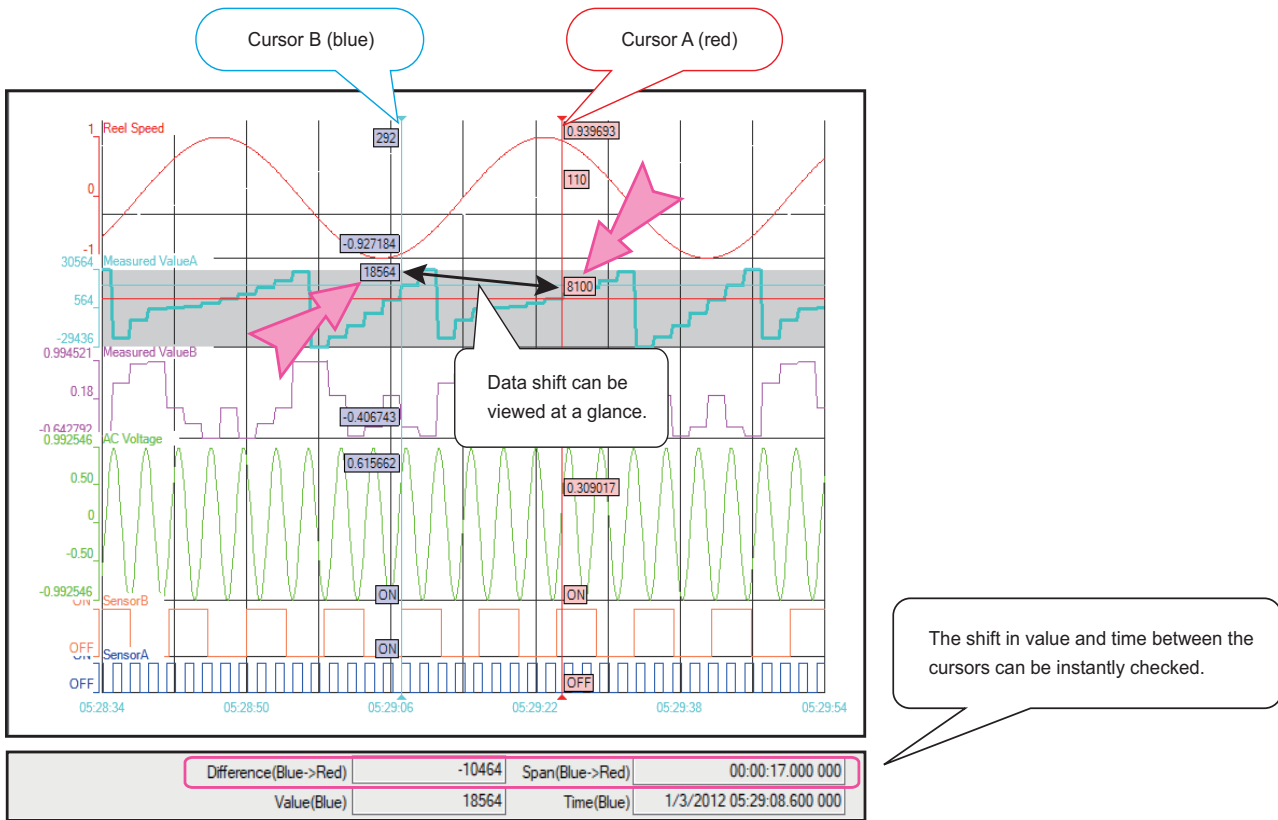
Cursor B (blue)

Cursor A (red)

1 Reel Speed
0
-1
292
0.939693
110
-0.927184

30564 Measured ValueA
564
-29436
18564
8100

0.994521 Measured ValueB
0.18
-0.642792
-0.406743

Data shift can be viewed at a glance.

0.992546 AC Voltage
0.50
0
-0.50
-0.992546
0.615662
0.309017

ON SensorB
OFF
ON
ON

ON SensorA
OFF
ON
OFF

05:28:34
05:28:50
05:29:06
05:29:22
05:29:38
05:29:54

The shift in value and time between the cursors can be instantly checked.

| Difference(Blue->Red) | -10464 | Span(Blue->Red) | 00:00:17.000 000 |
|---|---|---|---|
| Value(Blue) | 18564 | Time(Blue) | 1/3/2012 05:29:08.600 000 |